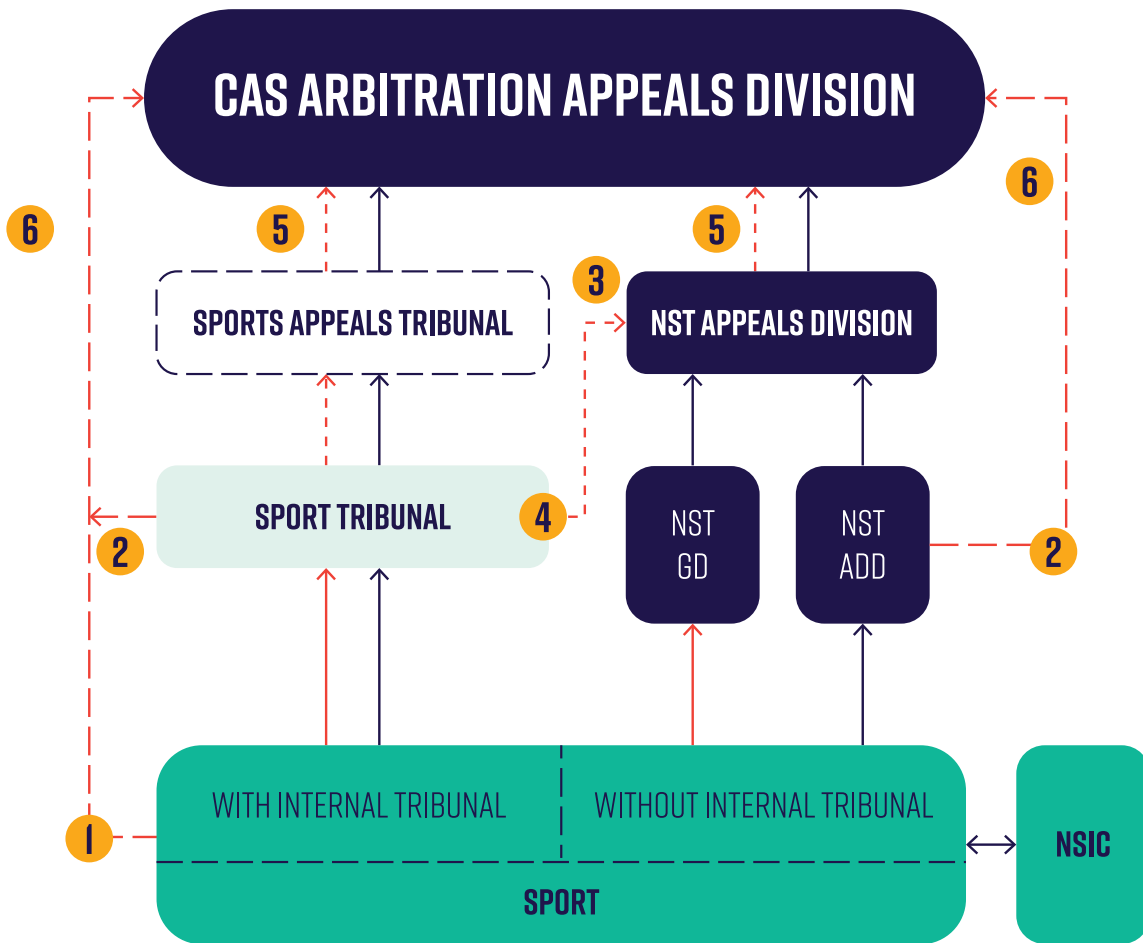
CAS ARBITRATION APPEALS DIVISION

6

5

5

6

3

SPORTS APPEALS TRIBUNAL

NST APPEALS DIVISION

SPORT TRIBUNAL

4

2

NST GD

NST ADD

2

WITH INTERNAL TRIBUNAL

WITHOUT INTERNAL TRIBUNAL

1

SPORT

NSIC